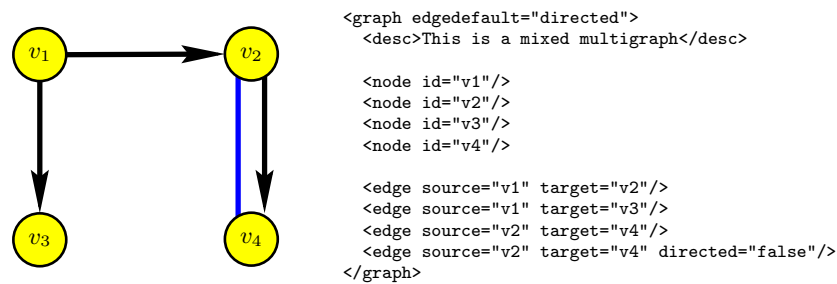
$v_1$ $v_2$

$v_3$ $v_4$

<graph edgedefault="directed">
  <desc>This is a mixed multigraph</desc>

  <node id="v1"/>
  <node id="v2"/>
  <node id="v3"/>
  <node id="v4"/>

  <edge source="v1" target="v2"/>
  <edge source="v1" target="v3"/>
  <edge source="v2" target="v4"/>
  <edge source="v2" target="v4" directed="false"/>
</graph>